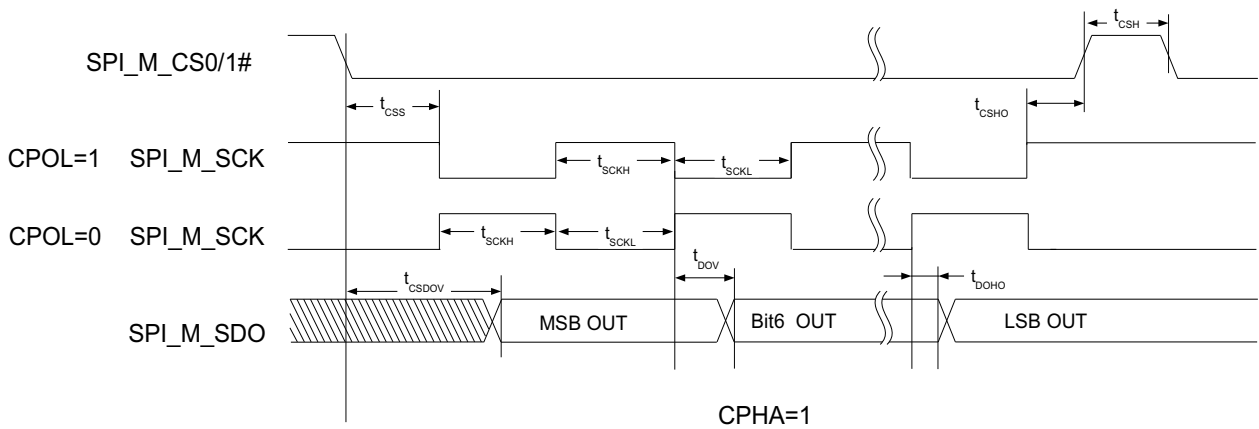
$t_{CSH}$

SPI_M_CS0/1#

$t_{CSS}$

$t_{CSHO}$

CPOL=1 SPI_M_SCK

$t_{SCKH}$

$t_{SCKL}$

CPOL=0 SPI_M_SCK

$t_{SCKH}$

$t_{SCKL}$

$t_{DOV}$

$t_{CSDOV}$

$t_{DOHO}$

SPI_M_SDO

MSB OUT

Bit6 OUT

LSB OUT

CPHA=1